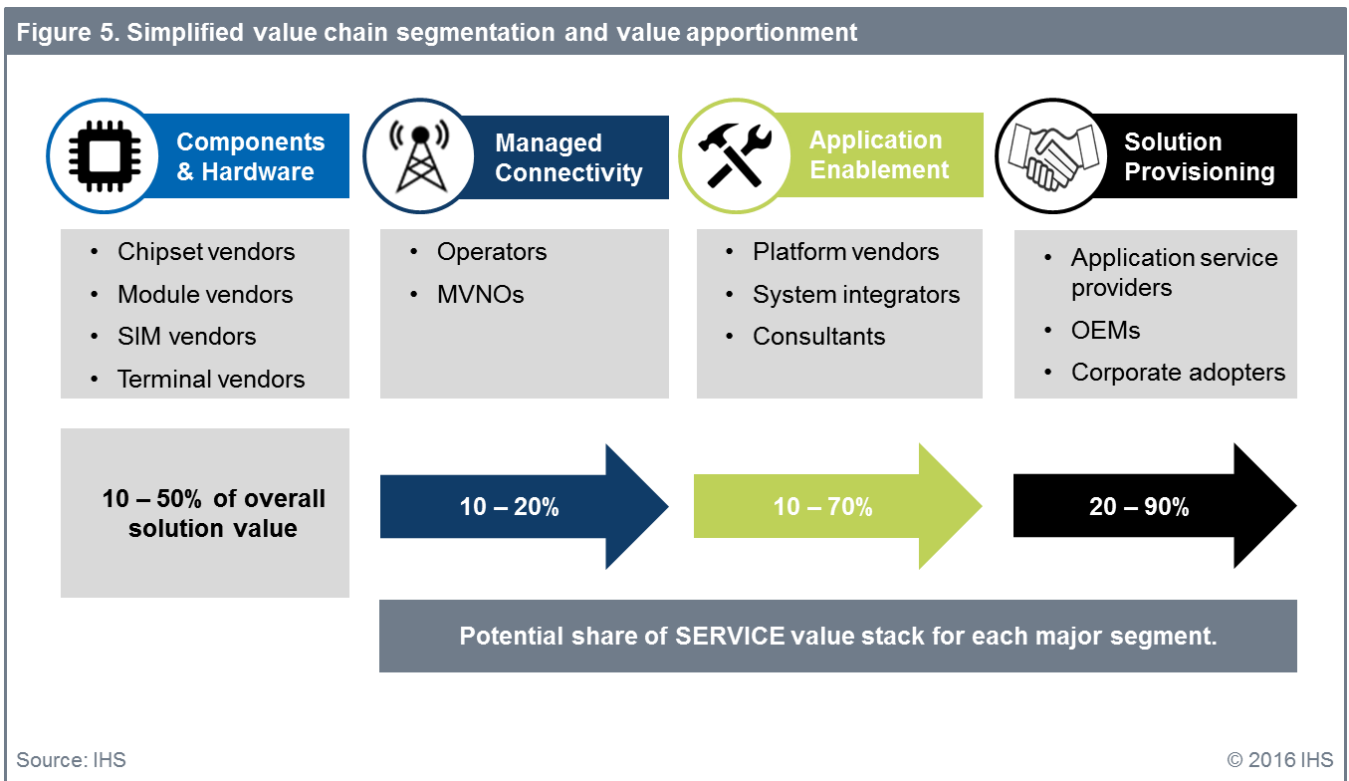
Figure 5. Simplified value chain segmentation and value apportionment

Components & Hardware

- Chipset vendors
- Module vendors
- SIM vendors
- Terminal vendors

10 – 50% of overall solution value

Managed Connectivity

- Operators
- MVNOs

10 – 20%

Application Enablement

- Platform vendors
- System integrators
- Consultants

10 – 70%

Solution Provisioning

- Application service providers
- OEMs
- Corporate adopters

20 – 90%

Potential share of SERVICE value stack for each major segment.

Source: IHS

© 2016 IHS